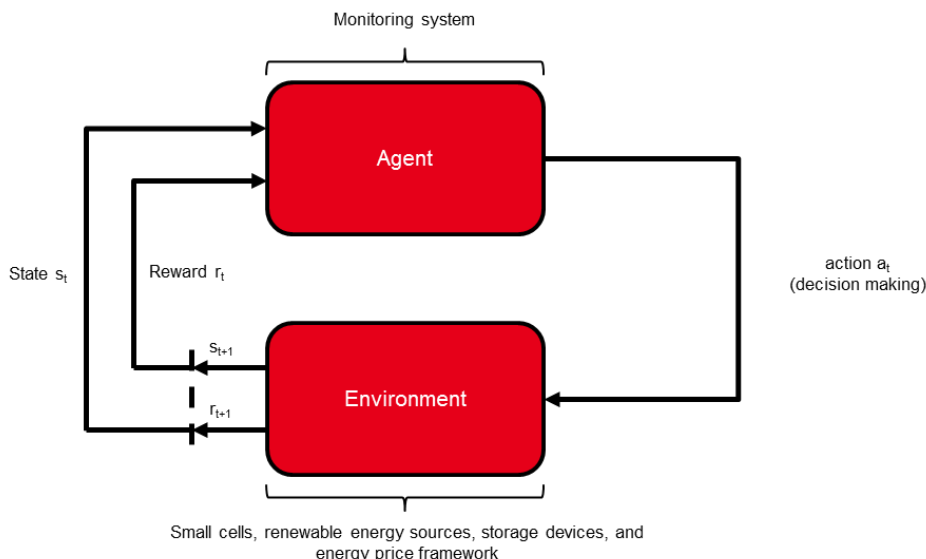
Monitoring system

Agent

State $s_t$

Reward $r_t$

action $a_t$ (decision making)

$s_{t+1}$

$r_{t+1}$

Environment

Small cells, renewable energy sources, storage devices, and energy price framework